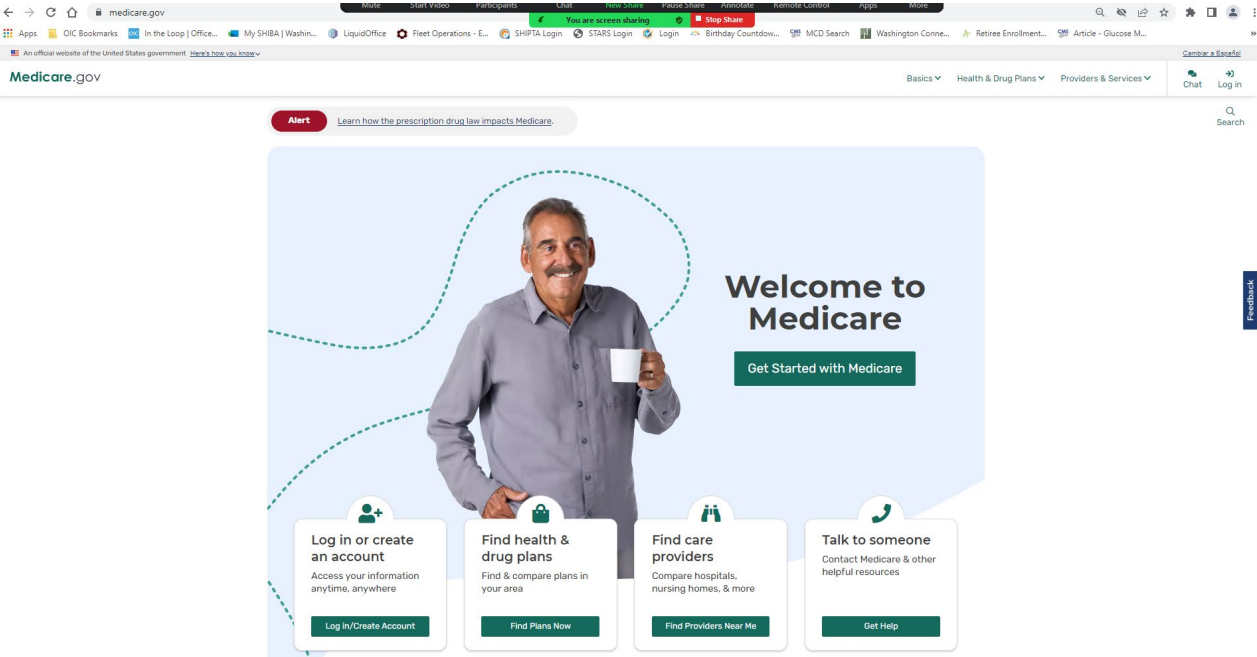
medicare.gov

Mute Start Video Participants Chat New Share Pause Share Annotate Remote Control Apps More

You are screen sharing Stop Share

Apps OIC Bookmarks In the Loop | Office... My SHIBA | Washin... LiquidOffice Fleet Operations - E... SHIPTA Login STARS Login Login Birthday Countdow... MCD Search Washington Conne... Retiree Enrollment... Article - Glucose M...

An official website of the United States government Here's how you know

Cambiar a Español

Medicare.gov

Basics Health & Drug Plans Providers & Services Chat Log in

Search

Alert Learn how the prescription drug law impacts Medicare.

Welcome to Medicare

Get Started with Medicare

Feedback

Log in or create an account
Access your information anytime, anywhere
Log in/Create Account

Find health & drug plans
Find & compare plans in your area
Find Plans Now

Find care providers
Compare hospitals, nursing homes, & more
Find Providers Near Me

Talk to someone
Contact Medicare & other helpful resources
Get Help